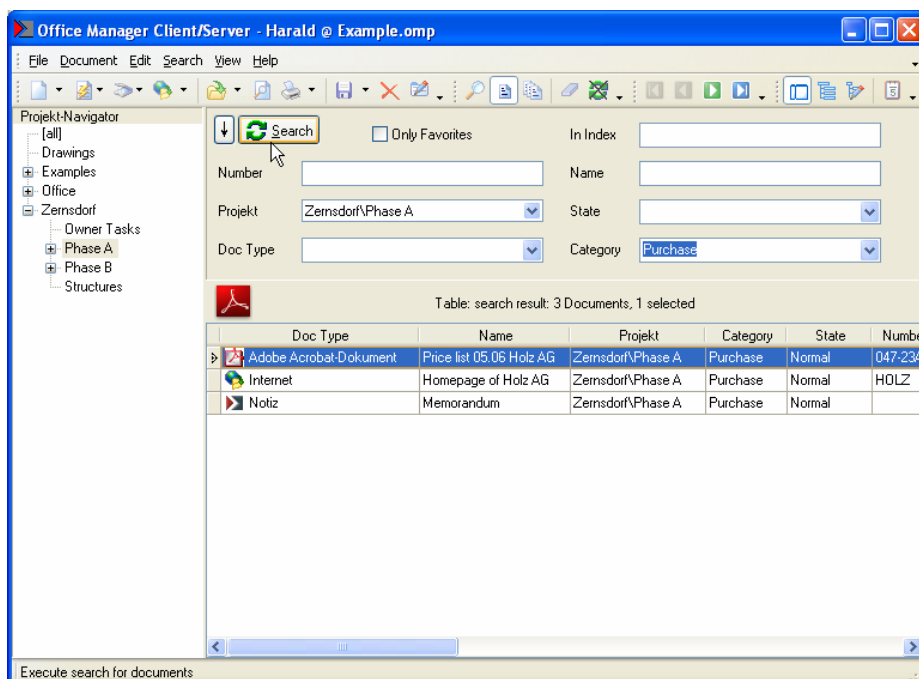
Office Manager Client/Server - Harald @ Example.omp

File Document Edit Search View Help

Projekt-Navigator
[all]
Drawings
Examples
Office
Zernsdorf
Owner Tasks
Phase A
Phase B
Structures

Search
Only Favorites
In Index
Number
Name
Projekt Zernsdorf\Phase A
State
Doc Type
Category Purchase

Table: search result: 3 Documents, 1 selected

| Doc Type | Name | Projekt | Category | State | Numbe |
|---|---|---|---|---|---|
| Adobe Acrobat-Dokument | Price list 05.06 Holz AG | Zernsdorf\Phase A | Purchase | Normal | 047-234 |
| Internet | Homepage of Holz AG | Zernsdorf\Phase A | Purchase | Normal | HOLZ |
| Notiz | Memorandum | Zernsdorf\Phase A | Purchase | Normal | |

Execute search for documents